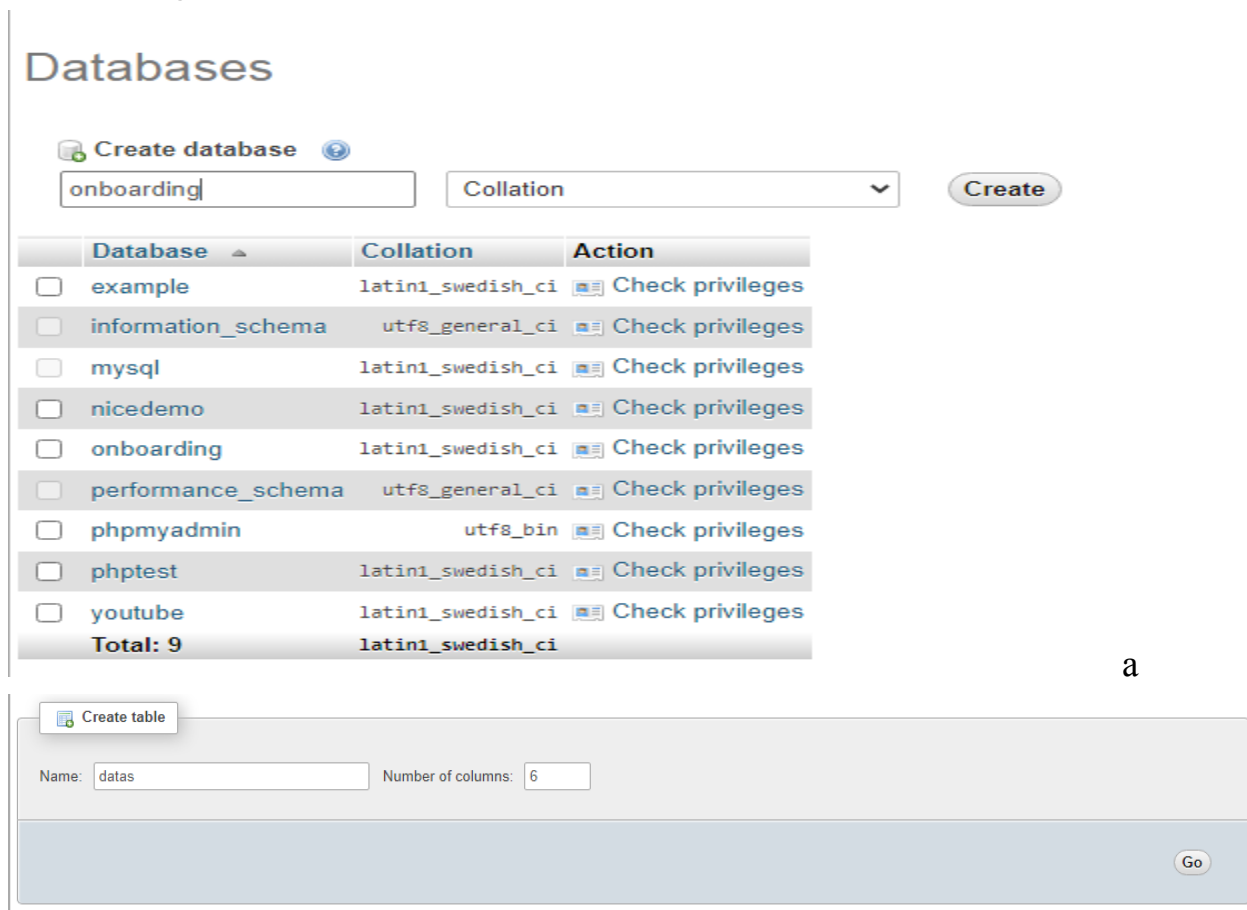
Databases

Create database

onboarding

Collation

Create

| | Database | Collation | Action |
|---|---|---|---|
| | example | latin1_swedish_ci | Check privileges |
| | information_schema | utf8_general_ci | Check privileges |
| | mysql | latin1_swedish_ci | Check privileges |
| | nicedemo | latin1_swedish_ci | Check privileges |
| | onboarding | latin1_swedish_ci | Check privileges |
| | performance_schema | utf8_general_ci | Check privileges |
| | phpmyadmin | utf8_bin | Check privileges |
| | phptest | latin1_swedish_ci | Check privileges |
| | youtube | latin1_swedish_ci | Check privileges |
| | Total: 9 | latin1_swedish_ci | |

a

Create table

Name: datas

Number of columns: 6

Go